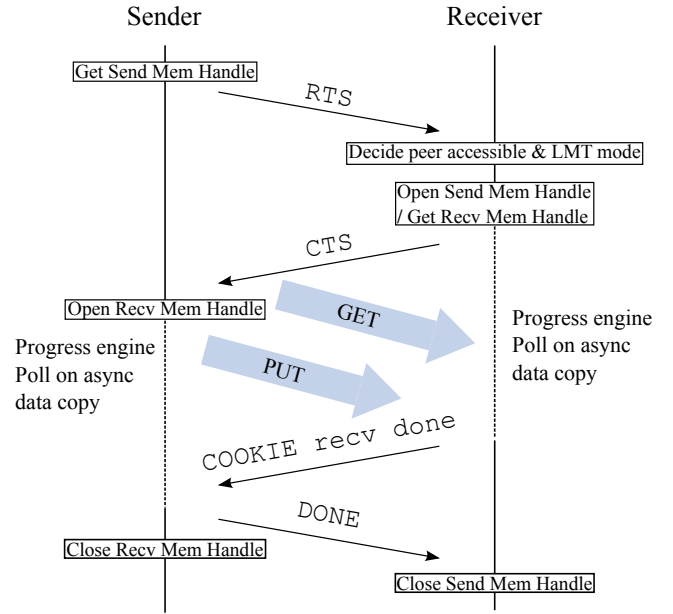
Sender

Receiver

Get Send Mem Handle

RTS

Decide peer accessible & LMT mode

Open Send Mem Handle / Get Recv Mem Handle

CTS

Open Recv Mem Handle

GET

Progress engine Poll on async data copy

Progress engine Poll on async data copy

PUT

COOKIE recv done

DONE

Close Recv Mem Handle

Close Send Mem Handle